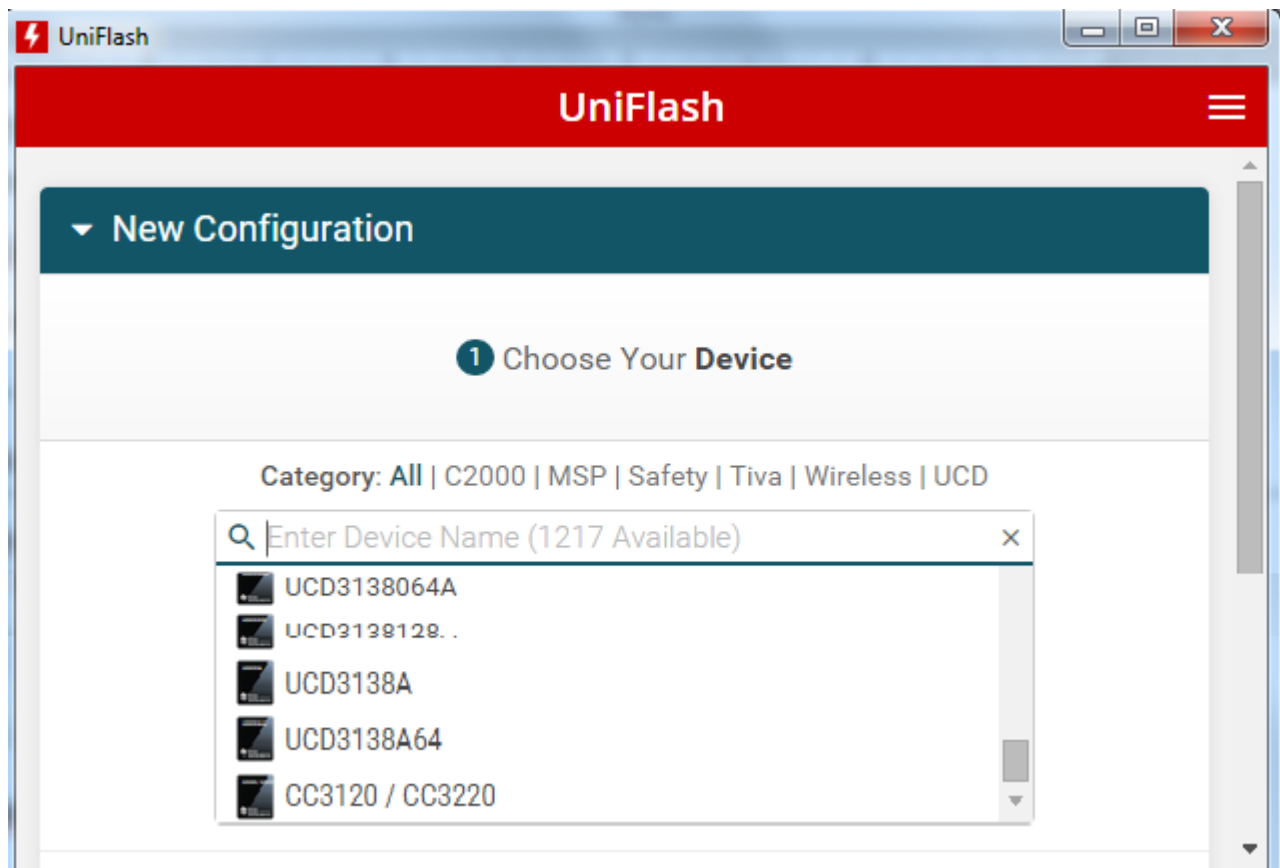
UniFlash

UniFlash

New Configuration

1 Choose Your **Device**

Category: All | C2000 | MSP | Safety | Tiva | Wireless | UCD

Enter Device Name (1217 Available)

UCD3138064A

UCD3138128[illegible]

UCD3138A

UCD3138A64

CC3120 / CC3220